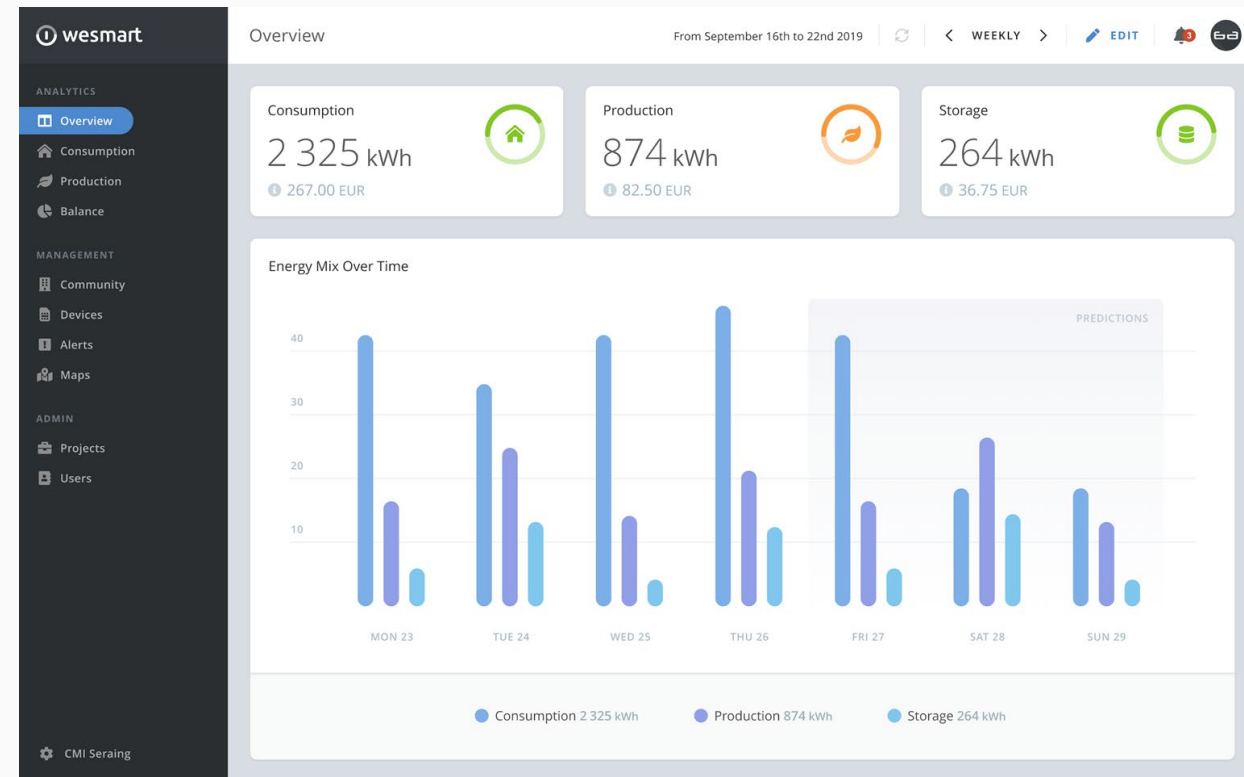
wesmart

ANALYTICS
Overview
Consumption
Production
Balance

MANAGEMENT
Community
Devices
Alerts
Maps

ADMIN
Projects
Users

CMI Seraing

Overview

From September 16th to 22nd 2019

WEEKLY

EDIT

3

Consumption
2 325 kWh
267.00 EUR

Production
874 kWh
82.50 EUR

Storage
264 kWh
36.75 EUR

Energy Mix Over Time

PREDICTIONS

40
30
20
10

MON 23
TUE 24
WED 25
THU 26
FRI 27
SAT 28
SUN 29

Consumption 2 325 kWh
Production 874 kWh
Storage 264 kWh